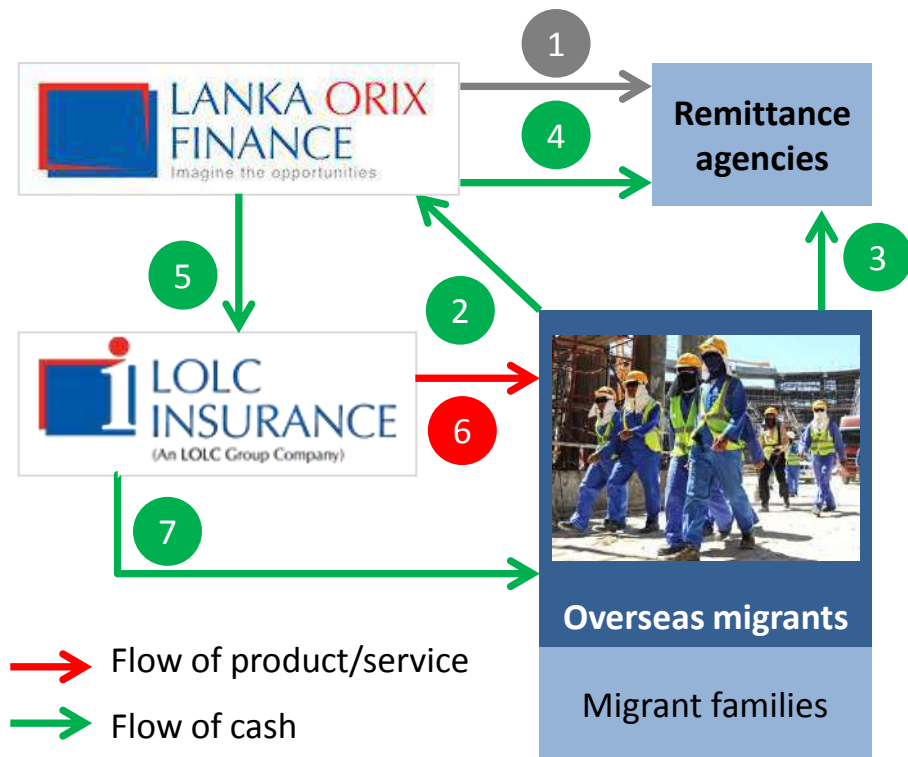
1

LANKA ORIX FINANCE
Imagine the opportunities

4

Remittance agencies

5

2

3

LOLC INSURANCE
(An LOLC Group Company)

6

7

Overseas migrants

Migrant families

Flow of product/service

Flow of cash